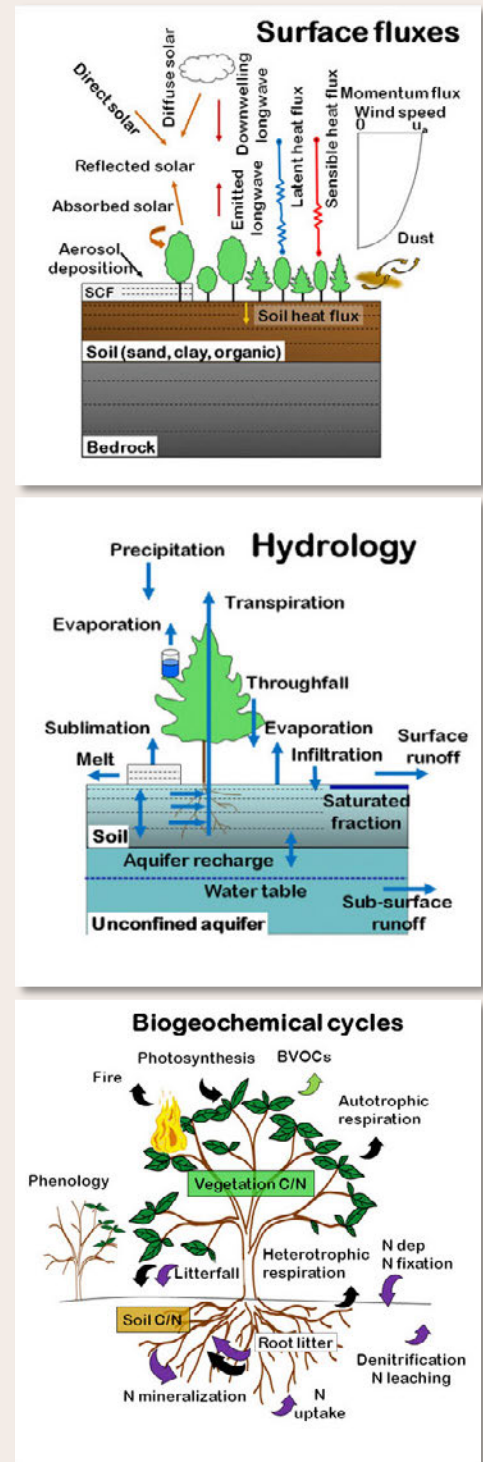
Surface fluxes

Direct solar
Diffuse solar
Downwelling longwave
Latent heat flux
Sensible heat flux
Momentum flux
Wind speed
0
$u_a$
Reflected solar
Absorbed solar
Emitted longwave
Aerosol deposition
Dust
SCF
Soil heat flux
Soil (sand, clay, organic)
Bedrock

Hydrology

Precipitation
Transpiration
Evaporation
Throughfall
Sublimation
Evaporation
Infiltration
Surface runoff
Melt
Saturated fraction
Soil
Aquifer recharge
Water table
Sub-surface runoff
Unconfined aquifer

Biogeochemical cycles

Photosynthesis
BVOCs
Fire
Autotrophic respiration
Phenology
Vegetation C/N
Heterotrophic respiration
N dep
N fixation
Litterfall
Soil C/N
Root litter
Denitrification
N leaching
N mineralization
N uptake